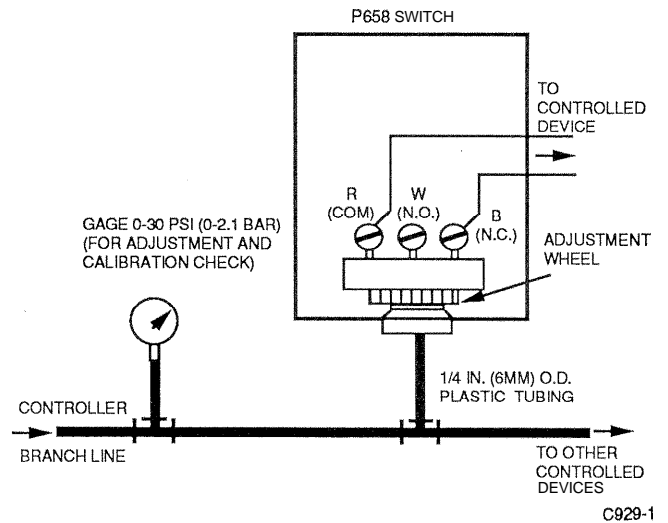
P658 SWITCH

TO CONTROLLED DEVICE

R (COM)

W (N.O.)

B (N.C.)

GAGE 0-30 PSI (0-2.1 BAR) (FOR ADJUSTMENT AND CALIBRATION CHECK)

ADJUSTMENT WHEEL

1/4 IN. (6MM) O.D. PLASTIC TUBING

CONTROLLER

BRANCH LINE

TO OTHER CONTROLLED DEVICES

C929-1